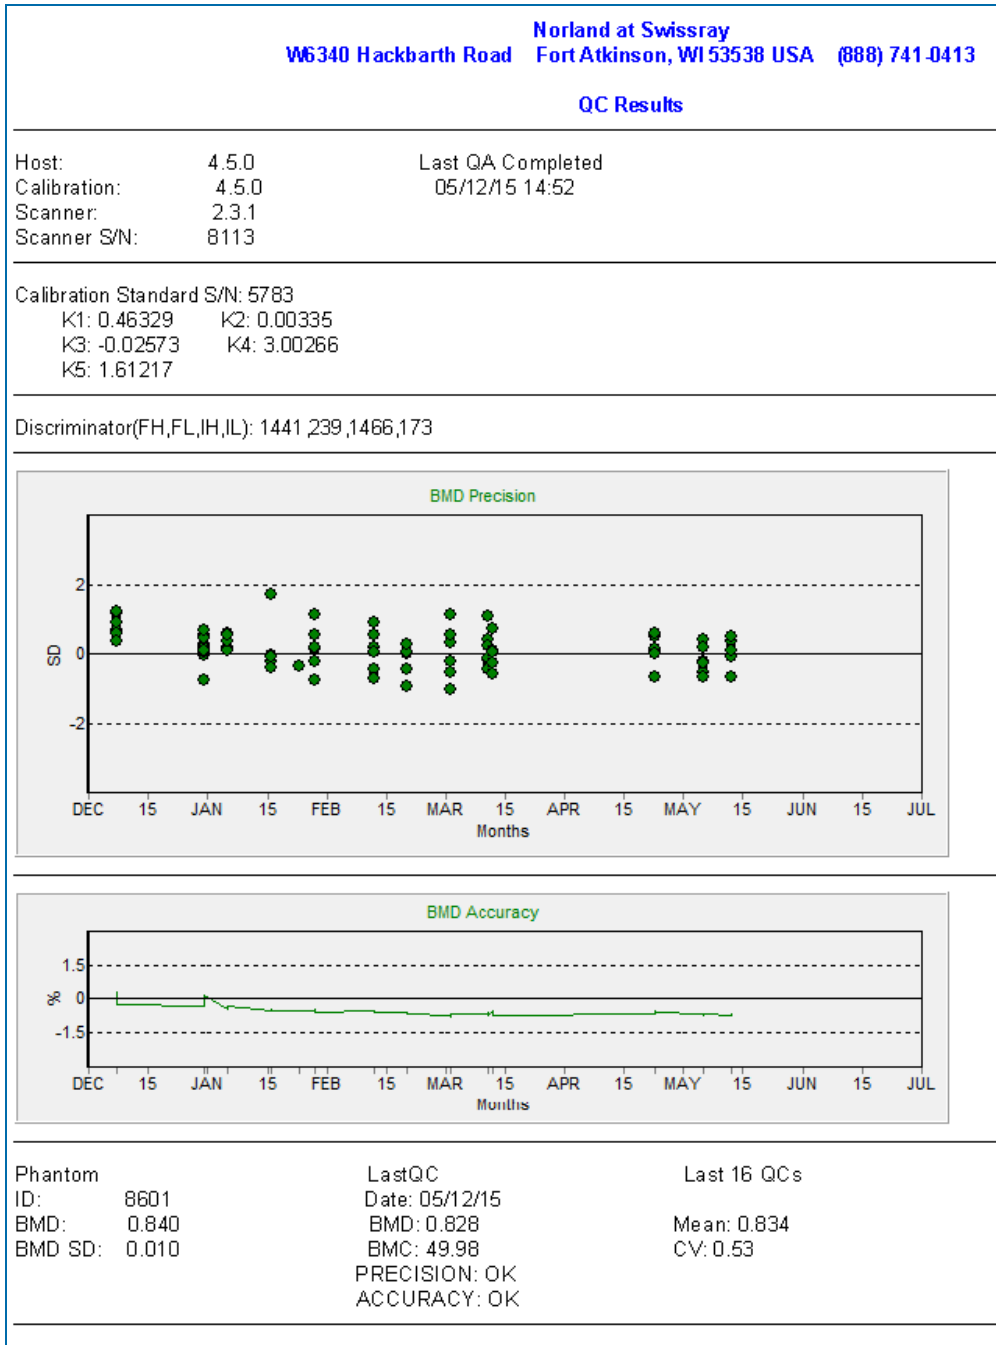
Norland at Swissray
W6340 Hackbarth Road Fort Atkinson, WI 53538 USA (888) 741-0413

QC Results

Host: 4.5.0
Calibration: 4.5.0
Scanner: 2.3.1
Scanner S/N: 8113

Last QA Completed
05/12/15 14:52

Calibration Standard S/N: 5783
K1: 0.46329 K2: 0.00335
K3: -0.02573 K4: 3.00266
K5: 1.61217

Discriminator(FH,FL,IH,IL): 1441,239,1466,173

BMD Precision

2
SD 0
-2

DEC 15 JAN 15 FEB 15 MAR 15 APR 15 MAY 15 JUN 15 JUL
Months

BMD Accuracy

1.5
% 0
-1.5

DEC 15 JAN 15 FEB 15 MAR 15 APR 15 MAY 15 JUN 15 JUL
Months

Phantom
ID: 8601
BMD: 0.840
BMD SD: 0.010

LastQC
Date: 05/12/15
BMD: 0.828
BMC: 49.98
PRECISION: OK
ACCURACY: OK

Last 16 QCs
Mean: 0.834
CV: 0.53